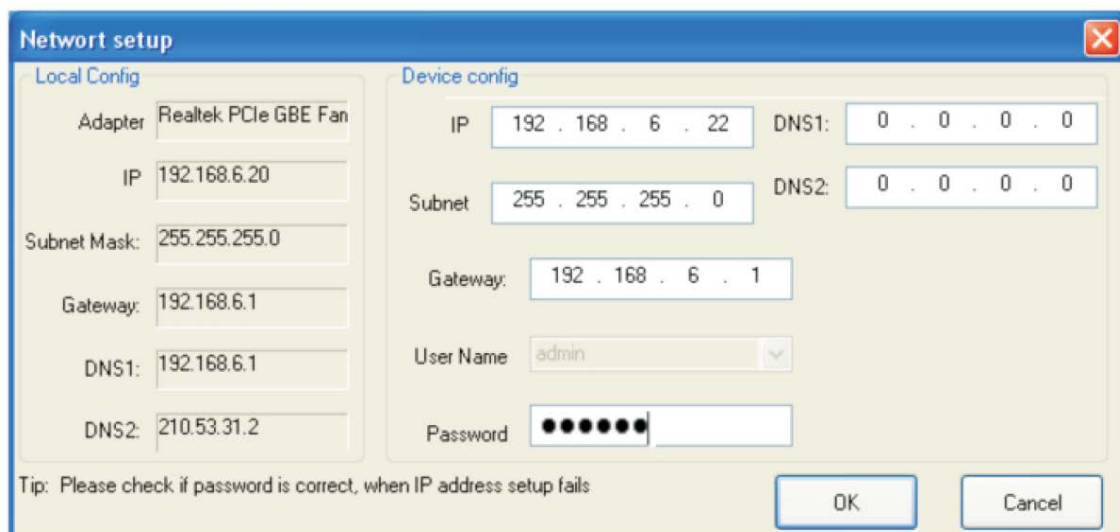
Networt setup

Local Config

Adapter Realtek PCIe GBE Fan

IP 192.168.6.20

Subnet Mask: 255.255.255.0

Gateway: 192.168.6.1

DNS1: 192.168.6.1

DNS2: 210.53.31.2

Device config

IP 192 . 168 . 6 . 22

DNS1: 0 . 0 . 0 . 0

Subnet 255 . 255 . 255 . 0

DNS2: 0 . 0 . 0 . 0

Gateway: 192 . 168 . 6 . 1

User Name admin

Password ●●●●●●

Tip: Please check if password is correct, when IP address setup fails

OK

Cancel